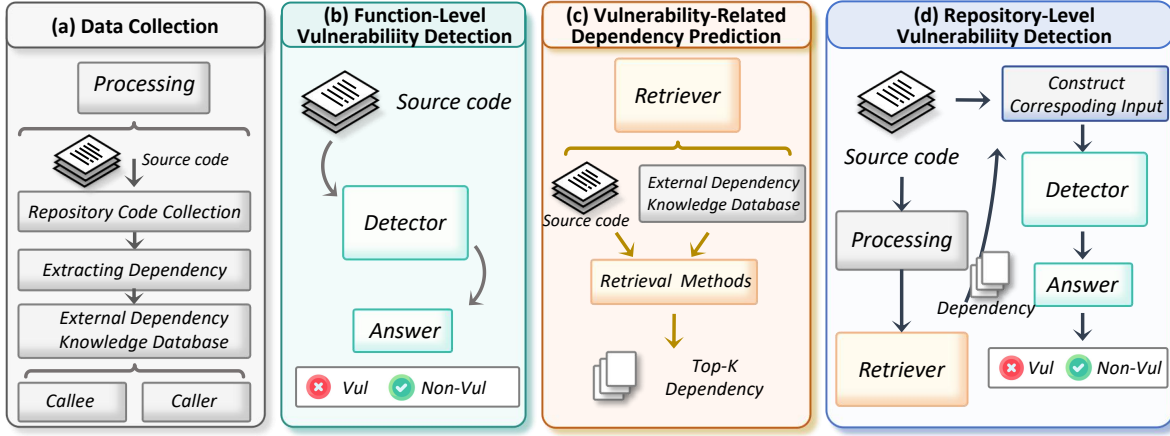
(a) Data Collection

Processing

Source code

Repository Code Collection

Extracting Dependency

External Dependency Knowledge Database

Callee

Caller

(b) Function-Level Vulnerabiliity Detection

Source code

Detector

Answer

Vul

Non-Vul

(c) Vulnerability-Related Dependency Prediction

Retriever

Source code

External Dependency Knowledge Database

Retrieval Methods

Top-K Dependency

(d) Repository-Level Vulnerabiliity Detection

Construct Correspoding Input

Source code

Detector

Processing

Answer

Dependency

Retriever

Vul

Non-Vul